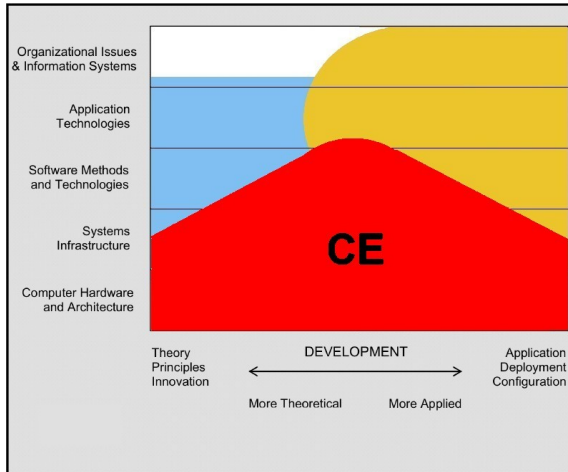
Organizational Issues & Information Systems

Application Technologies

Software Methods and Technologies

Systems Infrastructure

Computer Hardware and Architecture

CE

Theory
Principles
Innovation

DEVELOPMENT

Application
Deployment
Configuration

More Theoretical

More Applied